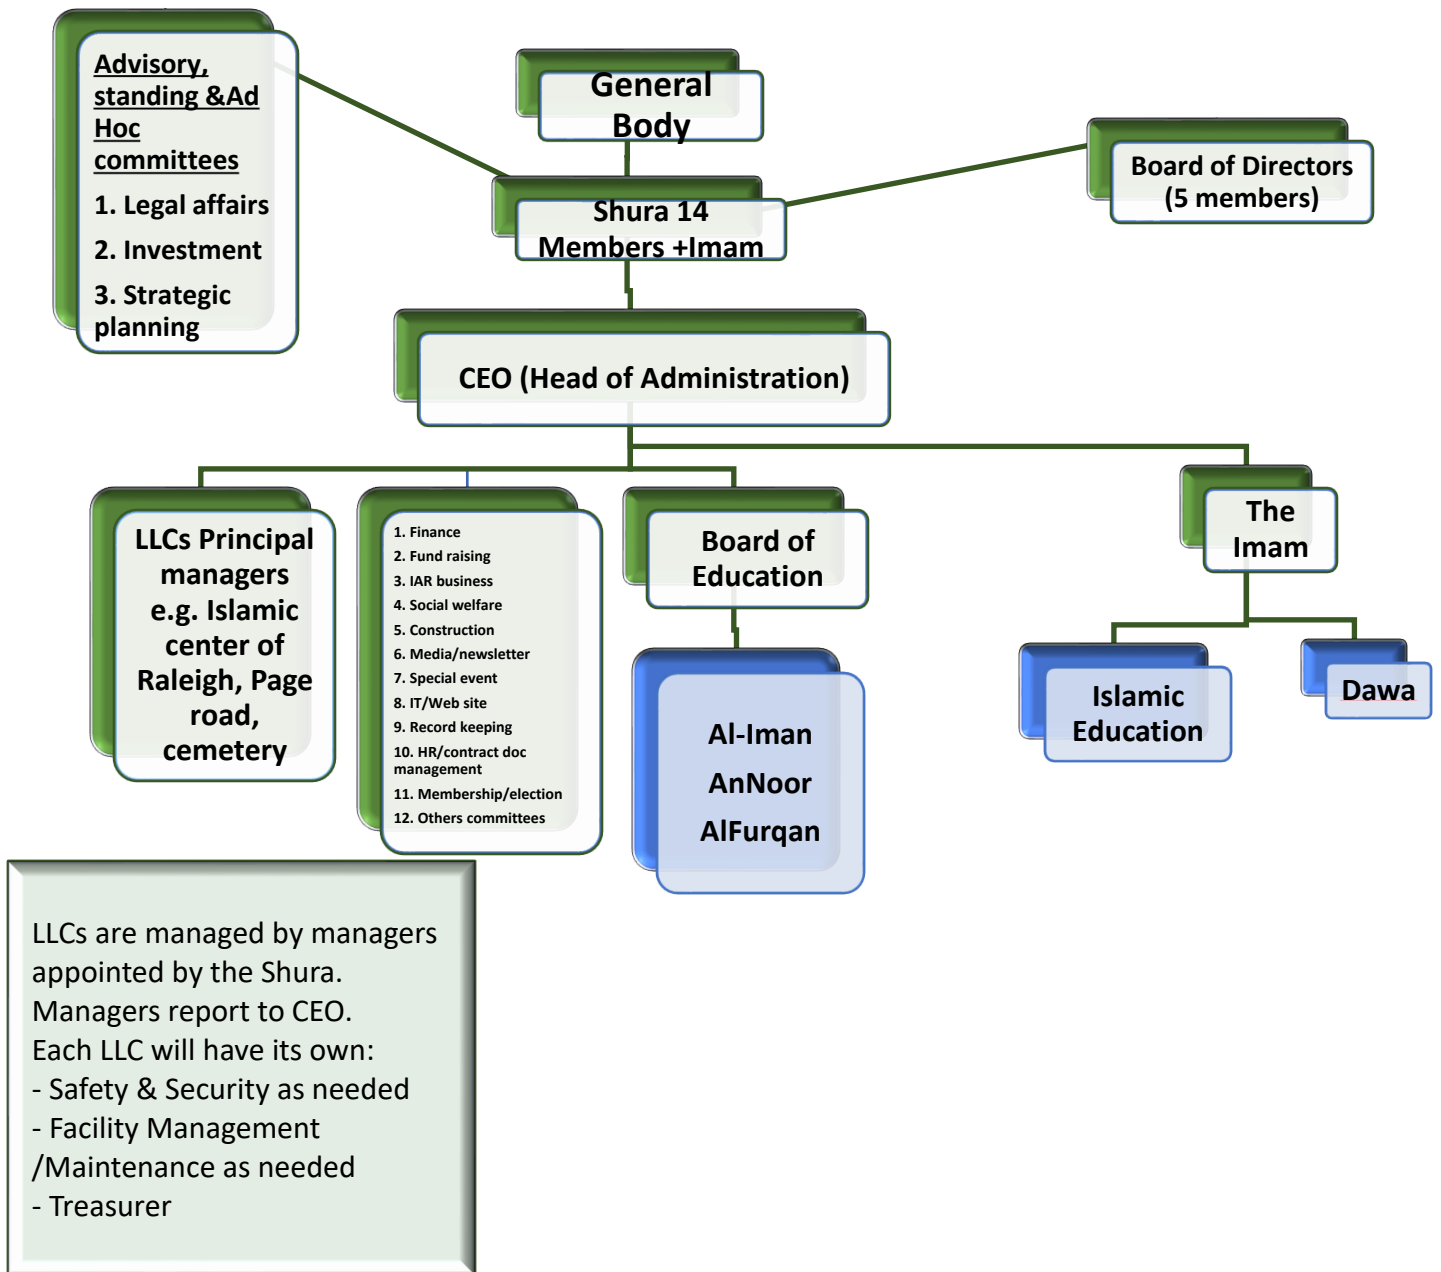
Advisory, standing &Ad Hoc committees

1. Legal affairs

2. Investment

3. Strategic planning

General Body

Shura 14 Members +Imam

Board of Directors (5 members)

CEO (Head of Administration)

LLCs Principal managers e.g. Islamic center of Raleigh, Page road, cemetery

1. Finance
2. Fund raising
3. IAR business
4. Social welfare
5. Construction
6. Media/newsletter
7. Special event
8. IT/Web site
9. Record keeping
10. HR/contract doc management
11. Membership/election
12. Others committees

Board of Education

Al-Iman

AnNoor

AlFurqan

The Imam

Islamic Education

Dawa

LLCs are managed by managers appointed by the Shura.
Managers report to CEO.
Each LLC will have its own:
- Safety & Security as needed
- Facility Management /Maintenance as needed
- Treasurer